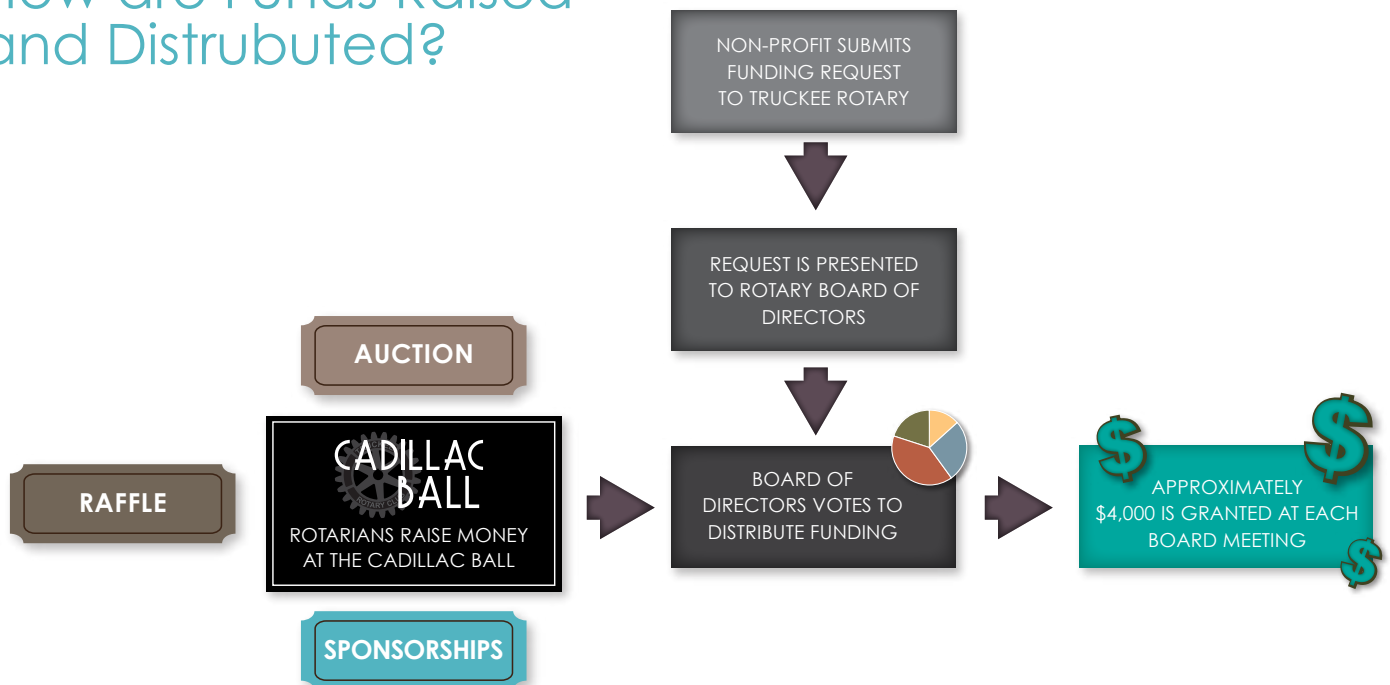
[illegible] and Distrubuted?

NON-PROFIT SUBMITS FUNDING REQUEST TO TRUCKEE ROTARY

REQUEST IS PRESENTED TO ROTARY BOARD OF DIRECTORS

AUCTION

RAFFLE

CADILLAC BALL

ROTARIANS RAISE MONEY AT THE CADILLAC BALL

SPONSORSHIPS

BOARD OF DIRECTORS VOTES TO DISTRIBUTE FUNDING

APPROXIMATELY $4,000 IS GRANTED AT EACH BOARD MEETING